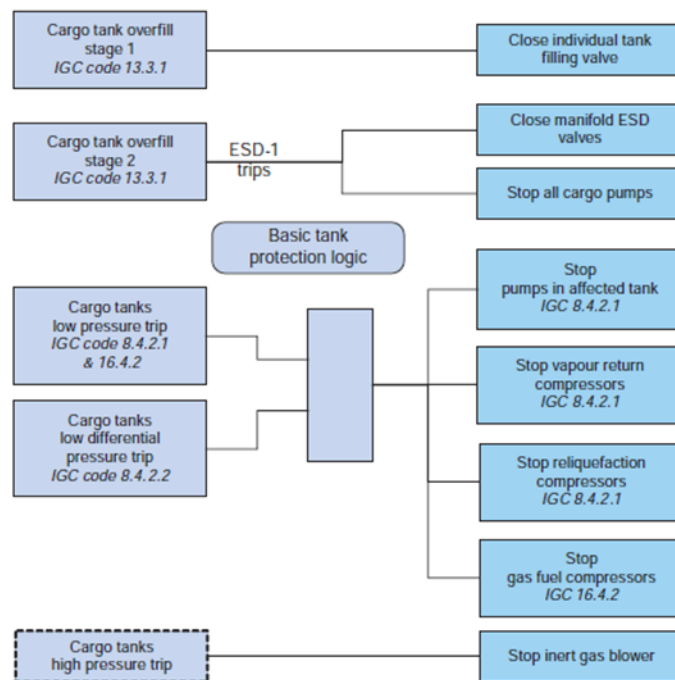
Cargo tank overfill stage 1
IGC code 13.3.1

Close individual tank filling valve

Cargo tank overfill stage 2
IGC code 13.3.1

ESD-1 trips

Close manifold ESD valves

Stop all cargo pumps

Basic tank protection logic

Cargo tanks low pressure trip
IGC code 8.4.2.1 & 16.4.2

Cargo tanks low differential pressure trip
IGC code 8.4.2.2

Stop pumps in affected tank
IGC 8.4.2.1

Stop vapour return compressors
IGC 8.4.2.1

Stop reliquefaction compressors
IGC 8.4.2.1

Stop gas fuel compressors
IGC 16.4.2

Cargo tanks high pressure trip

Stop inert gas blower